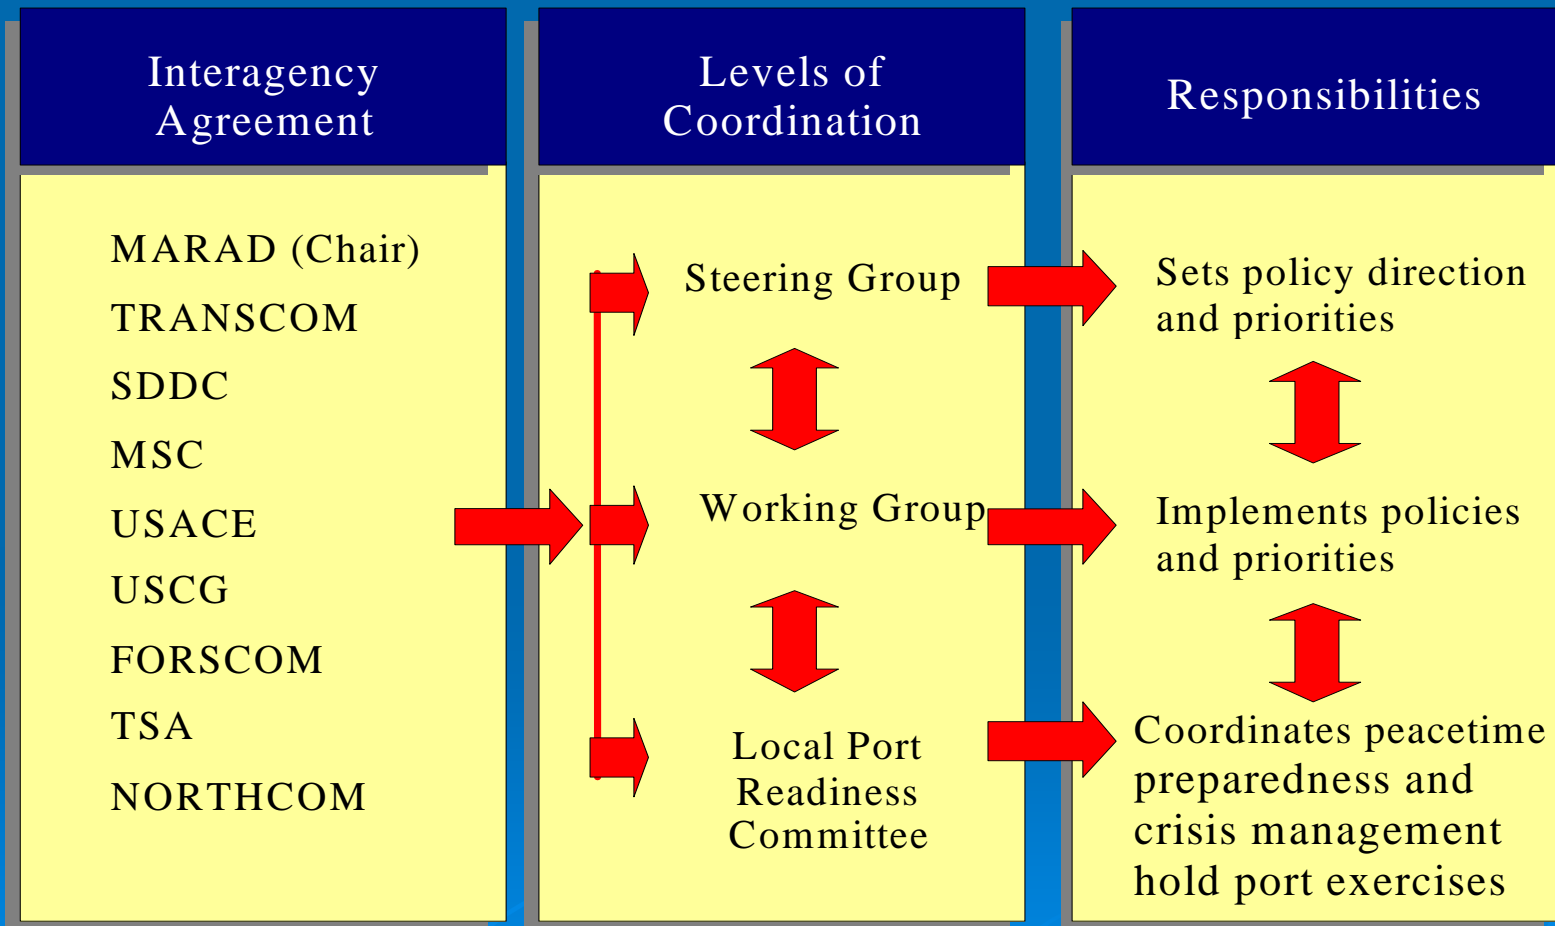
Interagency Agreement

MARAD (Chair)
TRANSCOM
SDDC
MSC
USACE
USCG
FORSCOM
TSA
NORTHCOM

Levels of Coordination

Steering Group

Working Group

Local Port Readiness Committee

Responsibilities

Sets policy direction and priorities

Implements policies and priorities

Coordinates peacetime preparedness and crisis management hold port exercises